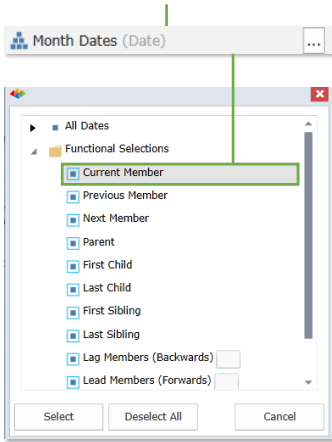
Month Dates (Date)

...

All Dates

Functional Selections

Current Member

Previous Member

Next Member

Parent

First Child

Last Child

First Sibling

Last Sibling

Lag Members (Backwards)

Lead Members (Forwards)

Select

Deselect All

Cancel